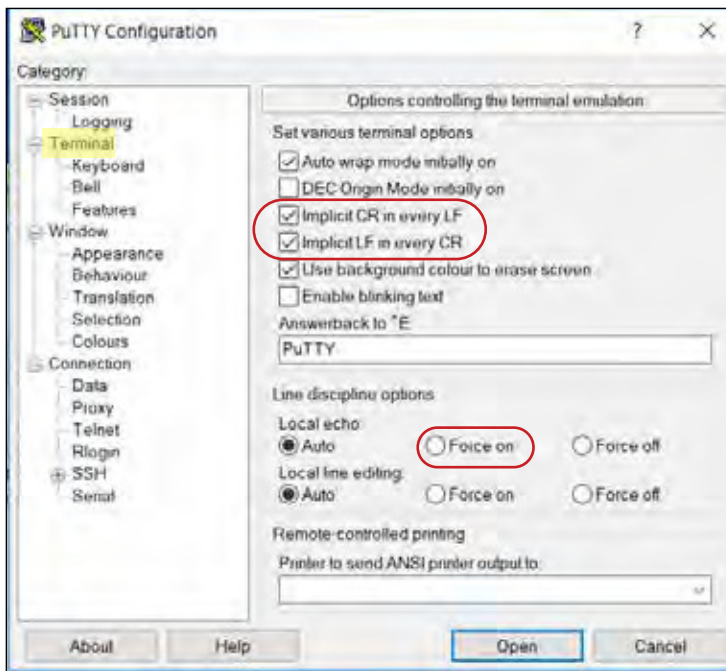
PuTTY Configuration

?

×

Category:

Session

Logging

Terminal

Keyboard

Bell

Features

Window

Appearance

Behaviour

Translation

Selection

Colours

Connection

Data

Proxy

Telnet

Rlogin

SSH

Serial

Options controlling the terminal emulation

Set various terminal options

Auto wrap mode initially on

DEC Origin Mode initially on

Implicit CR in every LF

Implicit LF in every CR

Use background colour to erase screen

Enable blinking text

Answerback to ^E:

PuTTY

Line discipline options

Local echo:

Auto

Force on

Force off

Local line editing:

Auto

Force on

Force off

Remote-controlled printing

Printer to send ANSI printer output to:

About

Help

Open

Cancel